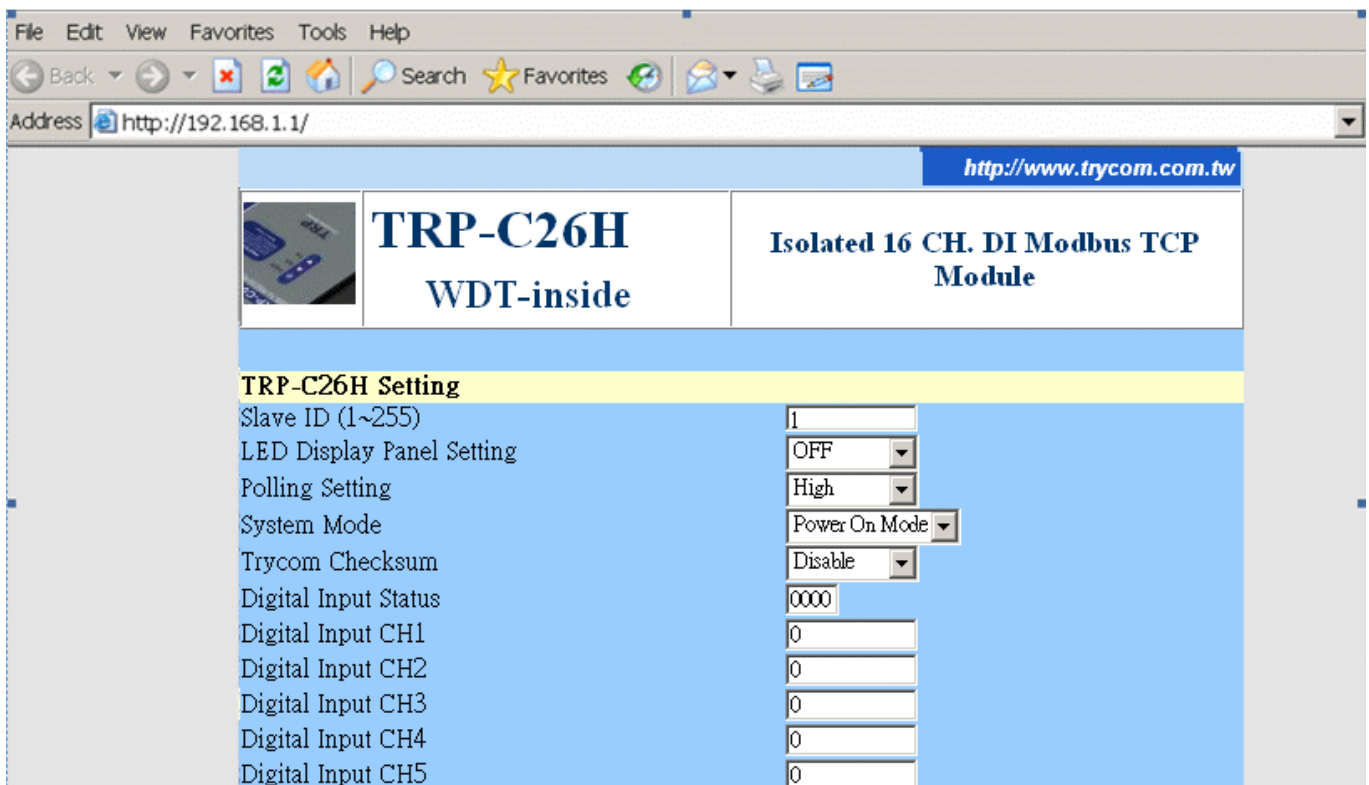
File Edit View Favorites Tools Help

Back Search Favorites

Address http://192.168.1.1/

http://www.trycom.com.tw

TRP-C26H
WDT-inside

Isolated 16 CH. DI Modbus TCP Module

| TRP-C26H Setting | |
|---|---|
| Slave ID (1~255) | 1 |
| LED Display Panel Setting | OFF |
| Polling Setting | High |
| System Mode | Power On Mode |
| Trycom Checksum | Disable |
| Digital Input Status | 0000 |
| Digital Input CH1 | 0 |
| Digital Input CH2 | 0 |
| Digital Input CH3 | 0 |
| Digital Input CH4 | 0 |
| Digital Input CH5 | 0 |